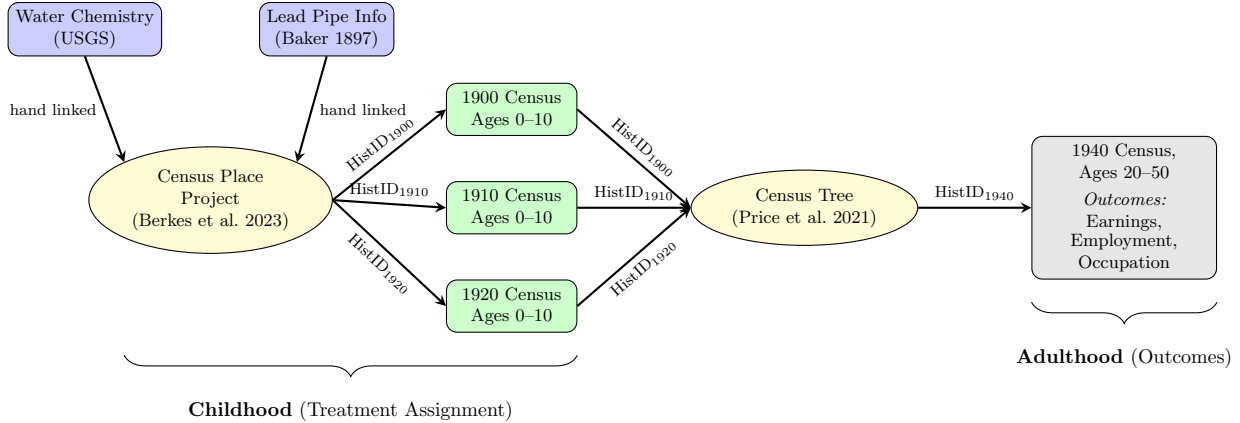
Water Chemistry (USGS)

Lead Pipe Info (Baker 1897)

hand linked

hand linked

Census Place Project (Berkes et al. 2023)

HistID$_{1900}$

HistID$_{1910}$

HistID$_{1920}$

1900 Census Ages 0–10

1910 Census Ages 0–10

1920 Census Ages 0–10

HistID$_{1900}$

HistID$_{1910}$

HistID$_{1920}$

Census Tree (Price et al. 2021)

HistID$_{1940}$

1940 Census, Ages 20–50
*Outcomes:*
Earnings,
Employment,
Occupation

**Adulthood** (Outcomes)

**Childhood** (Treatment Assignment)